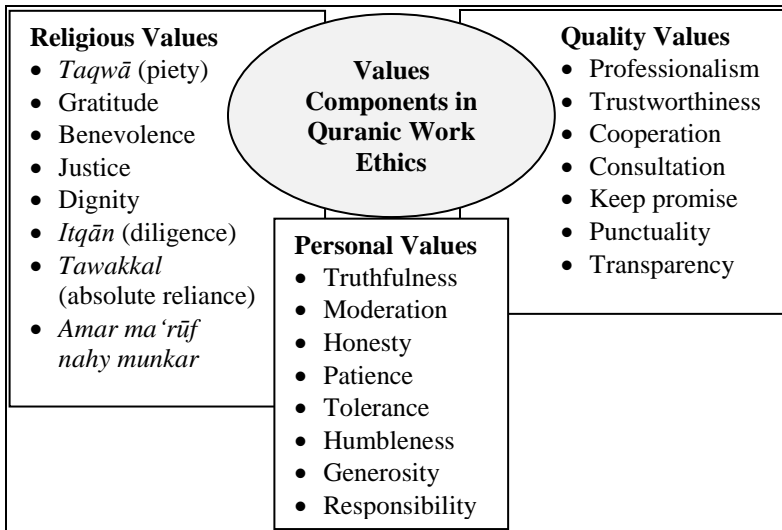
Values Components in Quranic Work Ethics

Religious Values
- Taqwā (piety)
- Gratitude
- Benevolence
- Justice
- Dignity
- Itqān (diligence)
- Tawakkal (absolute reliance)
- Amar ma'rūf nahy munkar

Quality Values
- Professionalism
- Trustworthiness
- Cooperation
- Consultation
- Keep promise
- Punctuality
- Transparency

Personal Values
- Truthfulness
- Moderation
- Honesty
- Patience
- Tolerance
- Humbleness
- Generosity
- Responsibility